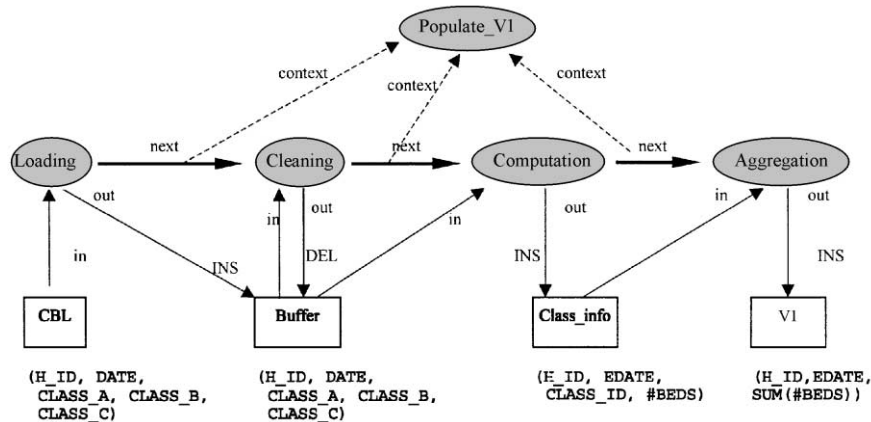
Populate_V1

context

context

context

Loading

next

Cleaning

next

Computation

next

Aggregation

out

in

out

in

out

in

out

in

INS

DEL

INS

INS

CBL

Buffer

Class_info

V1

(H_ID, DATE, CLASS_A, CLASS_B, CLASS_C)

(H_ID, DATE, CLASS_A, CLASS_B, CLASS_C)

(H_ID, EDATE, CLASS_ID, #BEDS)

(H_ID,EDATE, SUM(#BEDS))